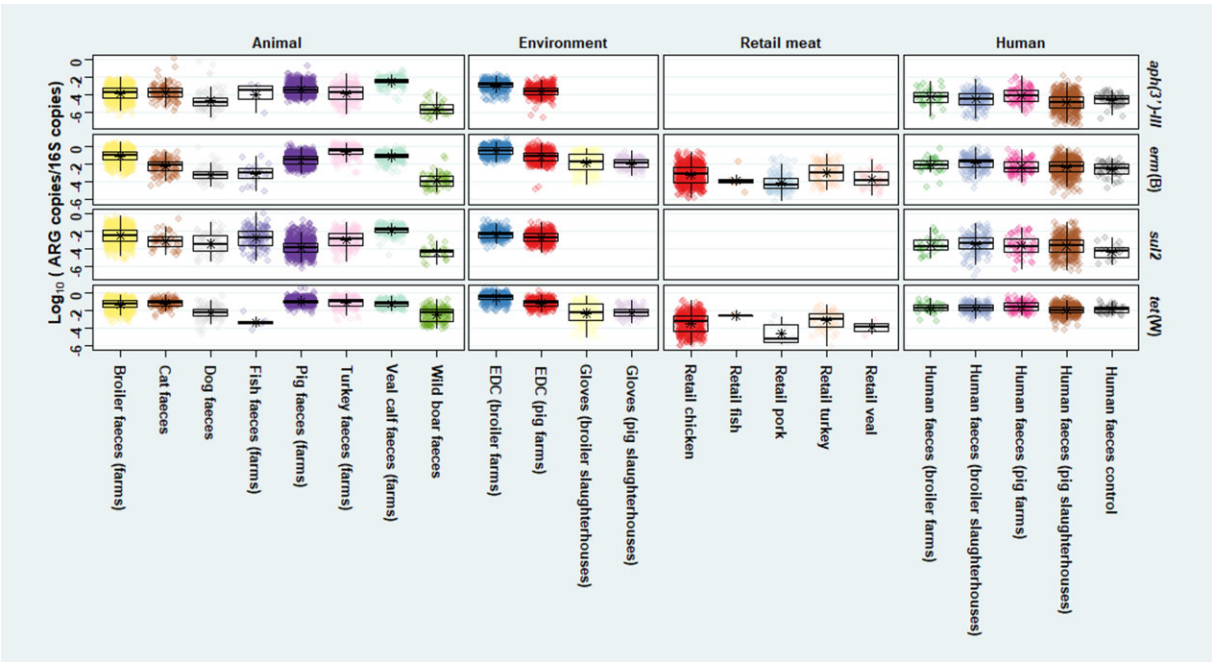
Animal

Environment

Retail meat

Human

aph(3')-III

erm(B)

sul2

tet(W)

Log$_{10}$ ( ARG copies/16S copies)

0
-2
-4
-6

0
-2
-4
-6

0
-2
-4
-6

0
-2
-4
-6

Broiler faeces (farms)
Cat faeces
Dog faeces
Fish faeces (farms)
Pig faeces (farms)
Turkey faeces (farms)
Veal calf faeces (farms)
Wild boar faeces

EDC (broiler farms)
EDC (pig farms)
Gloves (broiler slaughterhouses)
Gloves (pig slaughterhouses)

Retail chicken
Retail fish
Retail pork
Retail turkey
Retail veal

Human faeces (broiler farms)
Human faeces (broiler slaughterhouses)
Human faeces (pig farms)
Human faeces (pig slaughterhouses)
Human faeces control